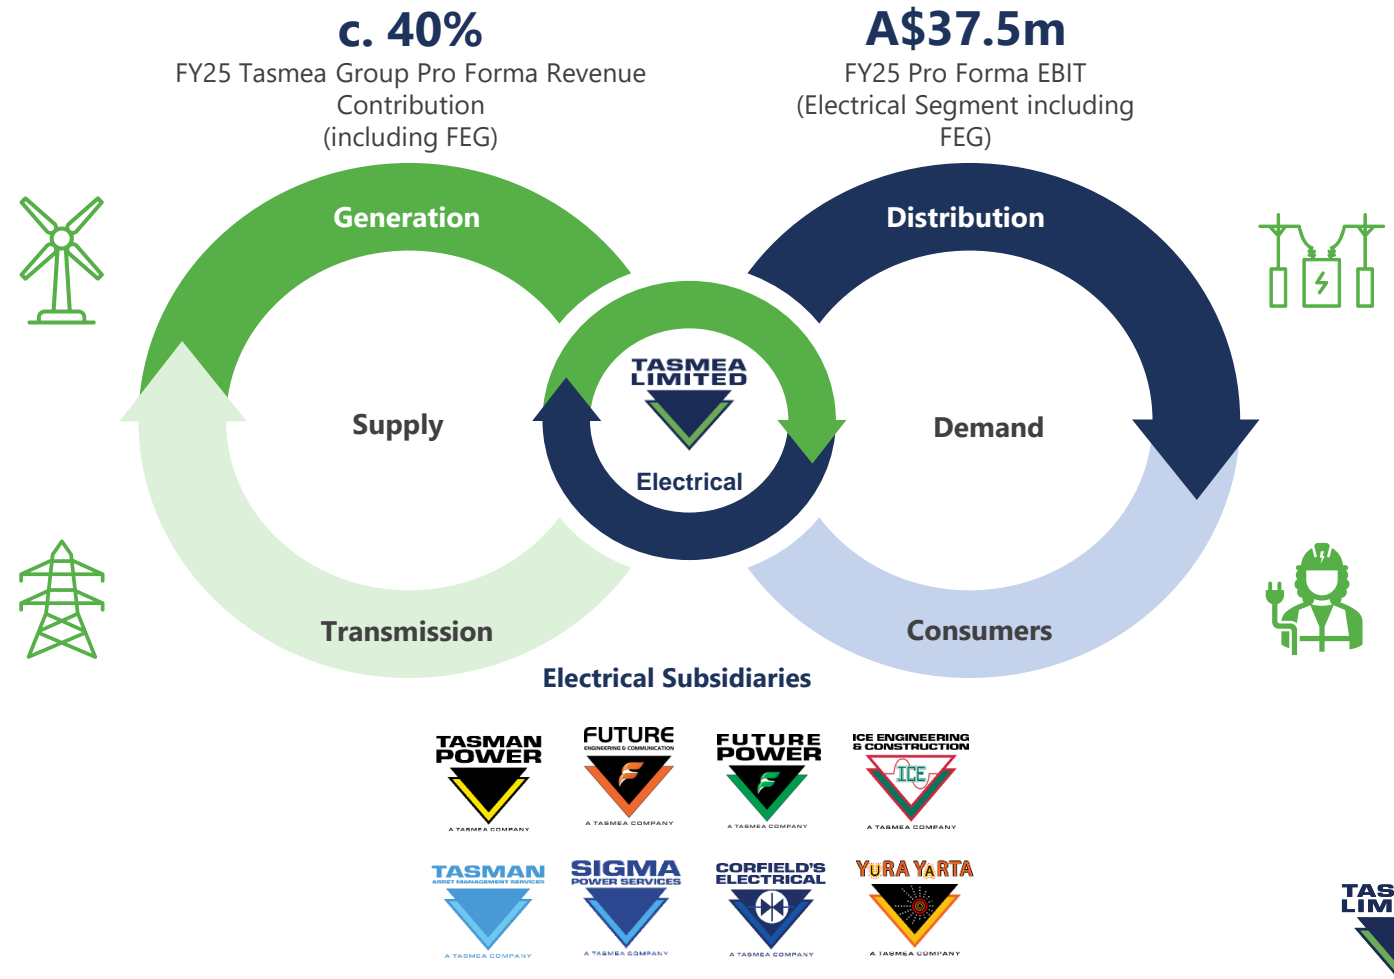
c. 40%
FY25 Tasmea Group Pro Forma Revenue Contribution (including FEG)

A$37.5m
FY25 Pro Forma EBIT (Electrical Segment including FEG)

Generation

Distribution

Supply

TASMEA LIMITED

Electrical

Demand

Transmission

Consumers

Electrical Subsidiaries

TASMAN POWER
A TASMEA COMPANY

FUTURE
ENGINEERING & COMMUNICATION
A TASMEA COMPANY

FUTURE POWER
A TASMEA COMPANY

ICE ENGINEERING & CONSTRUCTION
ICE
A TASMEA COMPANY

TASMAN
ASSET MANAGEMENT SERVICES
A TASMEA COMPANY

SIGMA
POWER SERVICES
A TASMEA COMPANY

CORFIELD'S ELECTRICAL
A TASMEA COMPANY

YURA YARTA
A TASMEA COMPANY

TAS
LIM